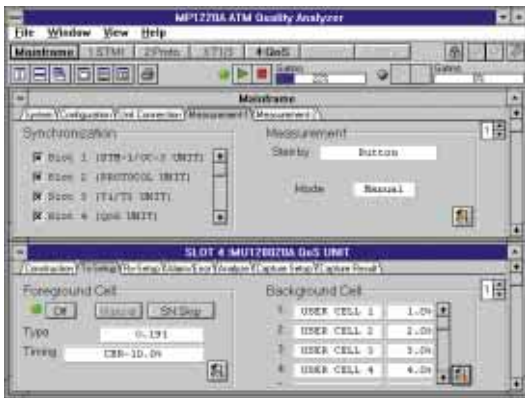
MP1270A ATM Quality Analyzer
File Window View Help
Mainframe 1:STM1 2:Proto 3:T1/3 4:QoS
Mainframe
System Configuration Port Connection Measurement Measurement
Synchronization
Slot 1 (STM-1/OC-3 UNIT)
Slot 2 (PROTOCOL UNIT)
Slot 3 (T1/T3 UNIT)
Slot 4 (QoS UNIT)
Measurement
Start by Button
Mode Manual
SLOT 4:MU120020A QoS UNIT
Foreground Cell
Off Manual SN Skip
Type 0.191
Timing CBR-10.0%
Background Cell
1 USER CELL 1 1.0%
2 USER CELL 2 2.0%
3 USER CELL 3 3.0%
4 USER CELL 4 4.0%